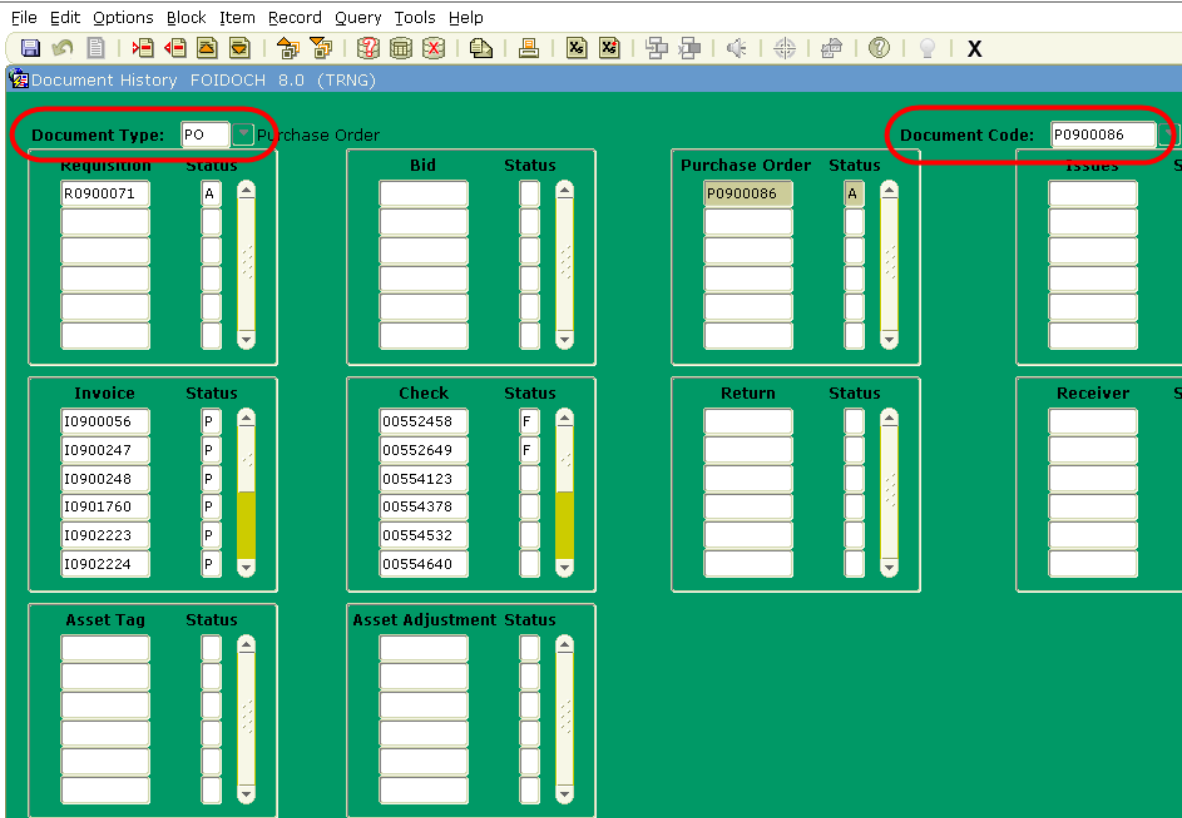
File Edit Options Block Item Record Query Tools Help

X

Document History FOIDOCH 8.0 (TRNG)

Document Type: PO Purchase Order

Document Code: P0900086

| Requisition | Status |
|---|---|
| R0900071 | A |

| Bid | Status |
|---|---|

| Purchase Order | Status |
|---|---|
| P0900086 | A |

Issues S

| Invoice | Status |
|---|---|
| I0900056 | P |
| I0900247 | P |
| I0900248 | P |
| I0901760 | P |
| I0902223 | P |
| I0902224 | P |

| Check | Status |
|---|---|
| 00552458 | F |
| 00552649 | F |
| 00554123 | |
| 00554378 | |
| 00554532 | |
| 00554640 | |

| Return | Status |
|---|---|

Receiver S

| Asset Tag | Status |
|---|---|

| Asset Adjustment | Status |
|---|---|